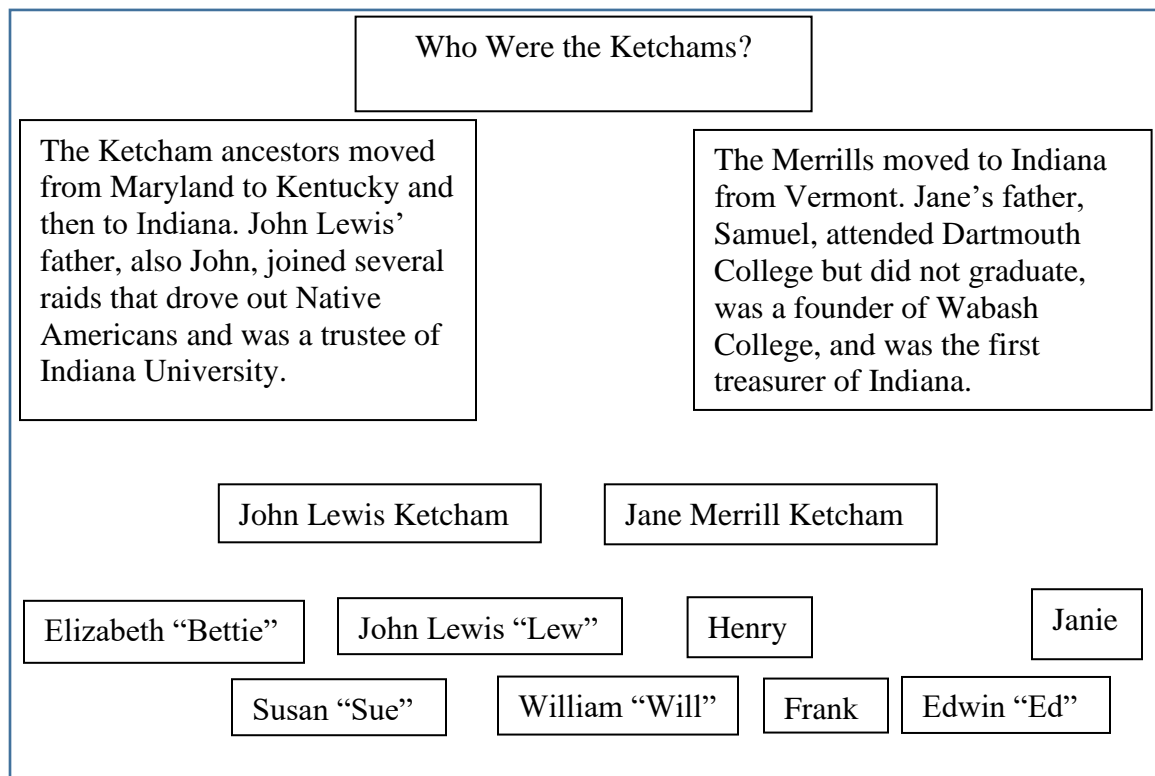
Who Were the Ketchams?

The Ketcham ancestors moved from Maryland to Kentucky and then to Indiana. John Lewis' father, also John, joined several raids that drove out Native Americans and was a trustee of Indiana University.

The Merrills moved to Indiana from Vermont. Jane's father, Samuel, attended Dartmouth College but did not graduate, was a founder of Wabash College, and was the first treasurer of Indiana.

John Lewis Ketcham

Jane Merrill Ketcham

Elizabeth "Bettie"

John Lewis "Lew"

Henry

Janie

Susan "Sue"

William "Will"

Frank

Edwin "Ed"